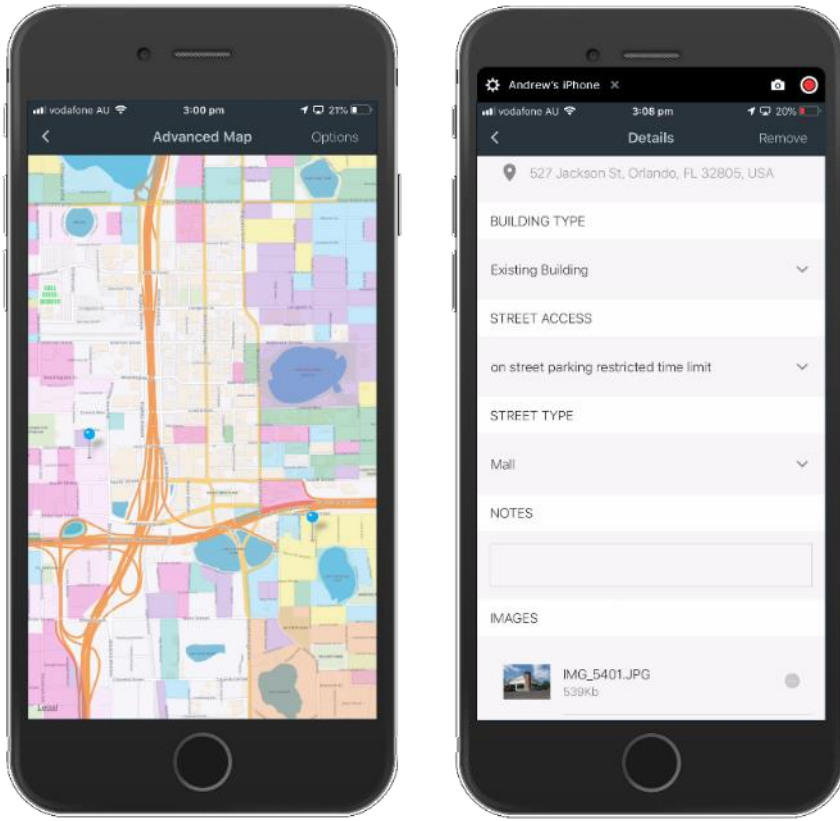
vodafone AU 3:00 pm 21%

<

Advanced Map

Options

Legal

Andrew's iPhone ×

vodafone AU 3:08 pm 20%

<

Details

Remove

527 Jackson St, Orlando, FL 32805, USA

BUILDING TYPE

Existing Building

STREET ACCESS

on street parking restricted time limit

STREET TYPE

Mall

NOTES

IMAGES

IMG_5401.JPG
539Kb